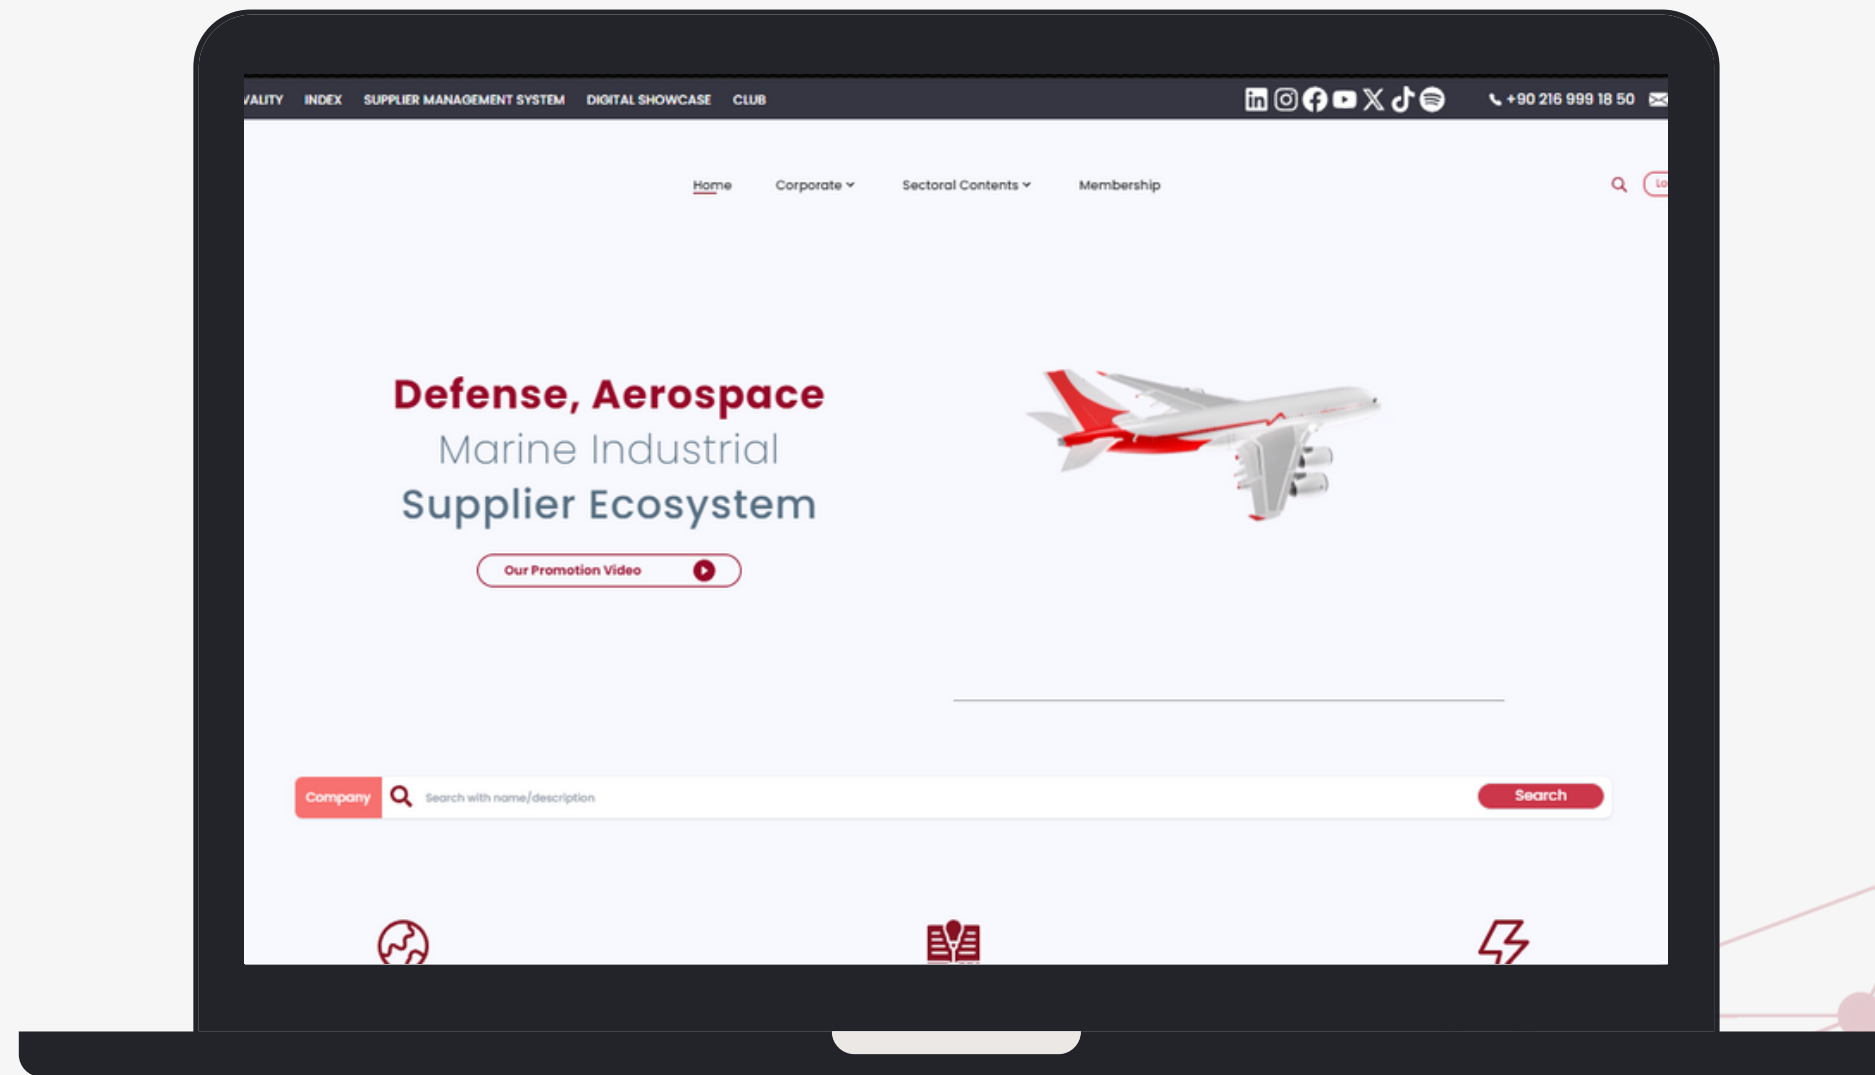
ALITY INDEX SUPPLIER MANAGEMENT SYSTEM DIGITAL SHOWCASE CLUB

+90 216 999 18 50

Home Corporate Sectoral Contents Membership

Lo

Defense, Aerospace
Marine Industrial
Supplier Ecosystem

Our Promotion Video

Company Search with name/description Search